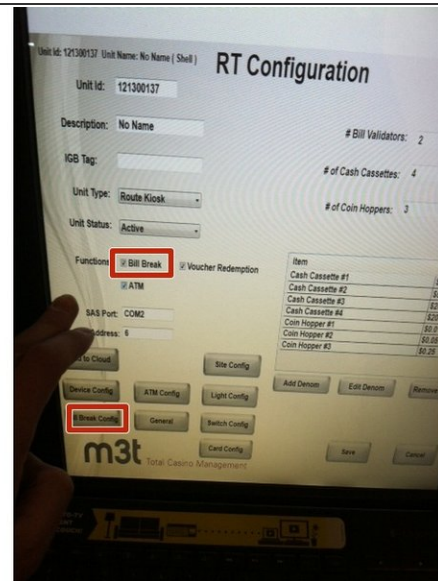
Unit Id: 121300137 Unit Name: No Name ( Shell )

RT Configuration

Unit Id: 121300137

Description: No Name

IGB Tag:

Unit Type: Route Kiosk

Unit Status: Active

# Bill Validators: 2

# of Cash Cassettes: 4

# of Coin Hoppers: 3

Functions: Bill Break Voucher Redemption

ATM

SAS Port: COM2

Address: 6

| Item | |
|---|---|
| Cash Cassette #1 | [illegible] |
| Cash Cassette #2 | $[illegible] |
| Cash Cassette #3 | $2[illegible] |
| Cash Cassette #4 | $20 |
| Coin Hopper #1 | $0.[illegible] |
| Coin Hopper #2 | $0.05 |
| Coin Hopper #3 | $0.25 |

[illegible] to Cloud

Site Config

Device Config

ATM Config

Light Config

Add Denom

Edit Denom

Remove

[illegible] Break Config

General

Switch Config

Card Config

Save

Cancel

m3t Total Casino Management